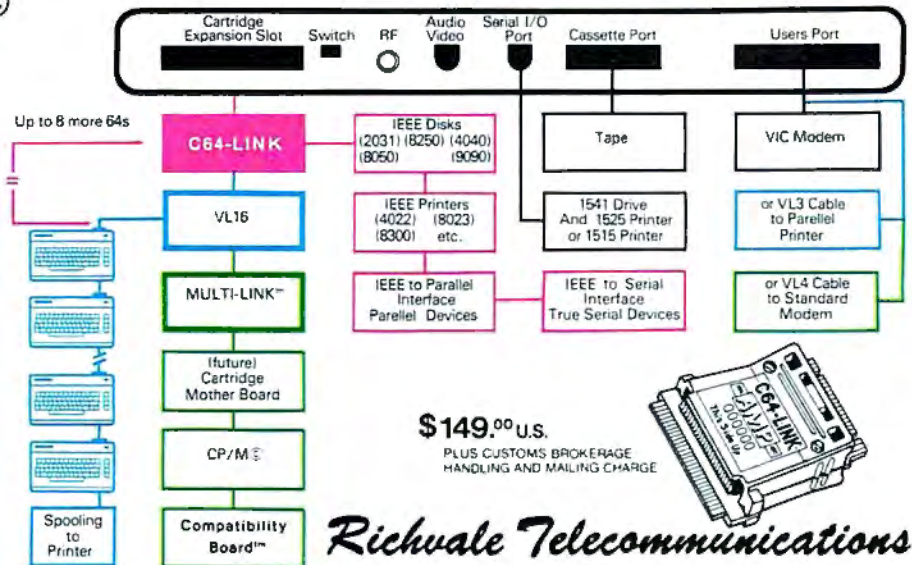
Cartridge Expansion Slot

Switch

RF

Audio Video

Serial I/O Port

Cassette Port

Users Port

Up to 8 more 64s

C64-LINK

IEEE Disks (2031) (8250) (4040) (8050) (9090)

Tape

VIC Modem

VL16

IEEE Printers (4022) (8023) (8300) etc.

1541 Drive And 1525 Printer or 1515 Printer

or VL3 Cable to Parellel Printer

MULTI-LINK™

IEEE to Parallel Interface Parellel Devices

IEEE to Serial Interface True Serial Devices

or VL4 Cable to Standard Modem

(future) Cartridge Mother Board

C64-LINK

This Side Up

$149.^{00}$ U.S.

PLUS CUSTOMS BROKERAGE HANDLING AND MAILING CHARGE

CP/M®

Spooling to Printer

Compatibility Board™

Richvale Telecommunications